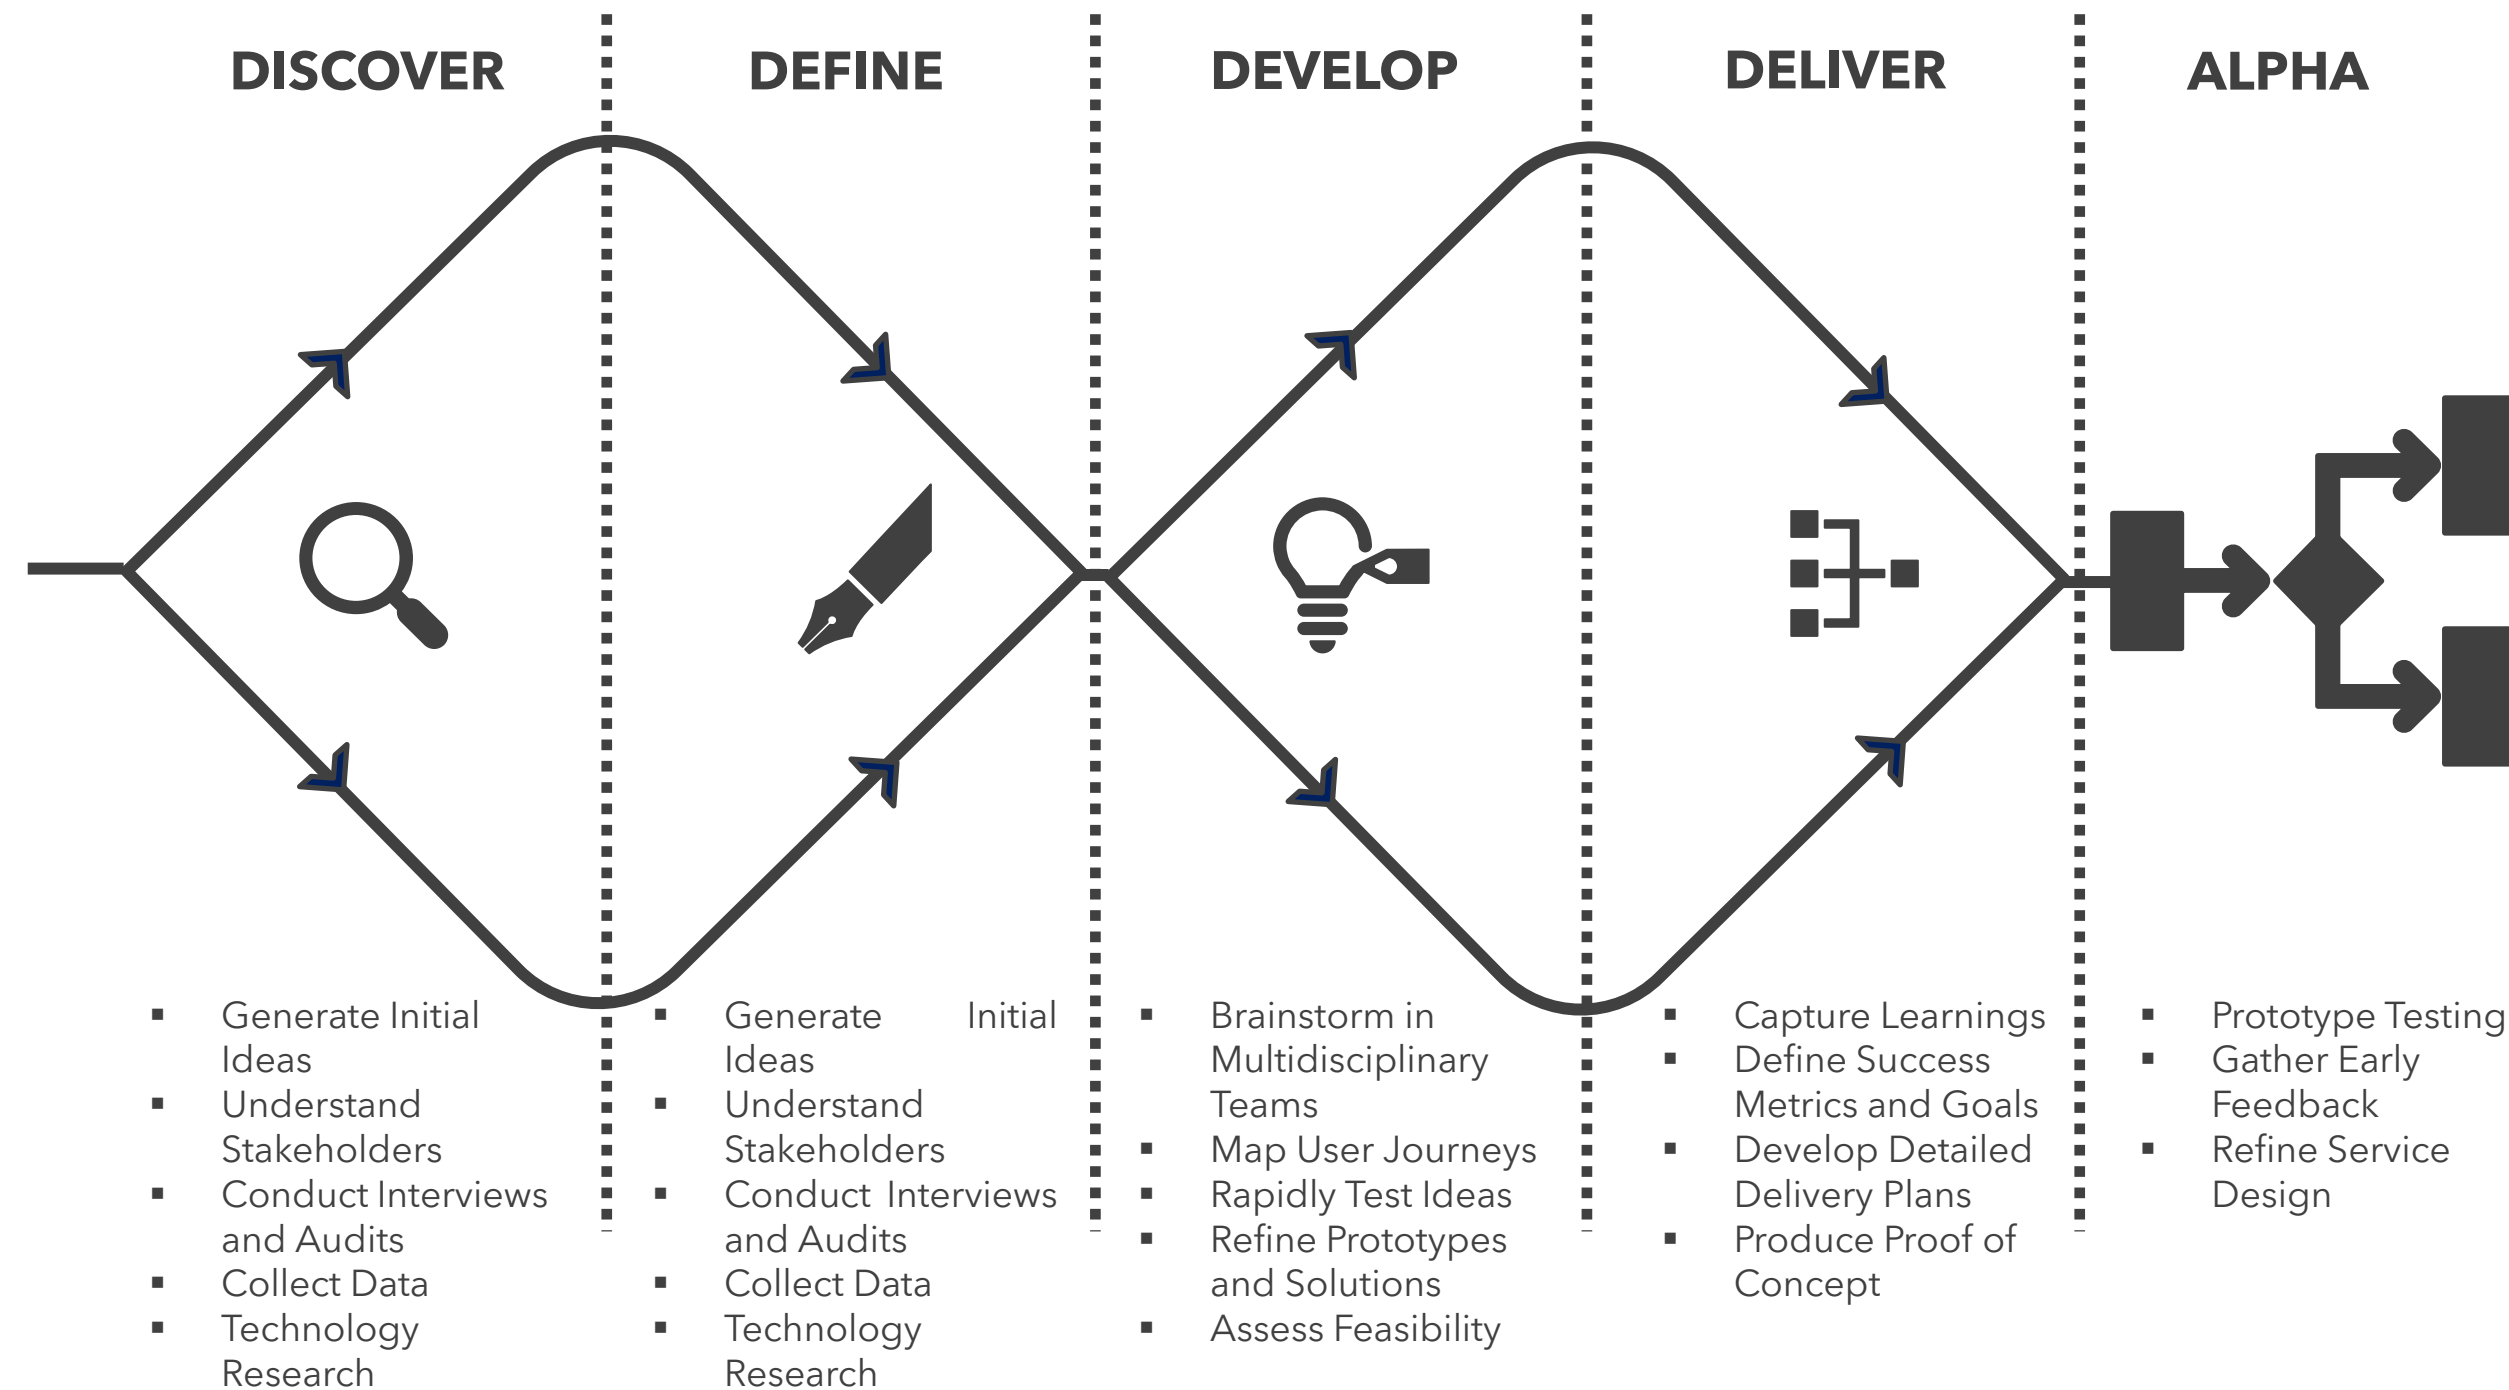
DISCOVER

- Generate Initial Ideas
- Understand Stakeholders
- Conduct Interviews and Audits
- Collect Data
- Technology Research

DEFINE

- Generate Initial Ideas
- Understand Stakeholders
- Conduct Interviews and Audits
- Collect Data
- Technology Research

DEVELOP

- Brainstorm in Multidisciplinary Teams
- Map User Journeys
- Rapidly Test Ideas
- Refine Prototypes and Solutions
- Assess Feasibility

DELIVER

- Capture Learnings
- Define Success Metrics and Goals
- Develop Detailed Delivery Plans
- Produce Proof of Concept

ALPHA

- Prototype Testing
- Gather Early Feedback
- Refine Service Design